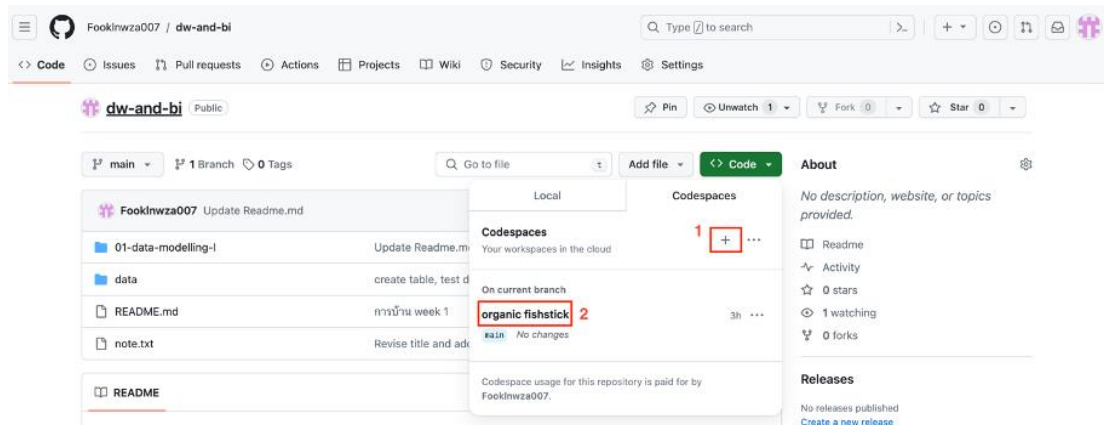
Fooklnwza007 / dw-and-bi

Type [/] to search

<> Code   Issues   Pull requests   Actions   Projects   Wiki   Security   Insights   Settings

dw-and-bi   Public

Pin   Unwatch 1   Fork 0   Star 0

main   1 Branch   0 Tags

Go to file   t   Add file   <> Code

Fooklnwza007 Update Readme.md

01-data-modelling-I   Update Readme.m

data   create table, test d

README.md   การบ้าน week 1

note.txt   Revise title and ad

README

Local   Codespaces

Codespaces
Your workspaces in the cloud

1 +  ···

On current branch

organic fishstick 2   3h ···

main   No changes

Codespace usage for this repository is paid for by Fooklnwza007.

About

No description, website, or topics provided.

Readme

Activity

0 stars

1 watching

0 forks

Releases

No releases published

Create a new release